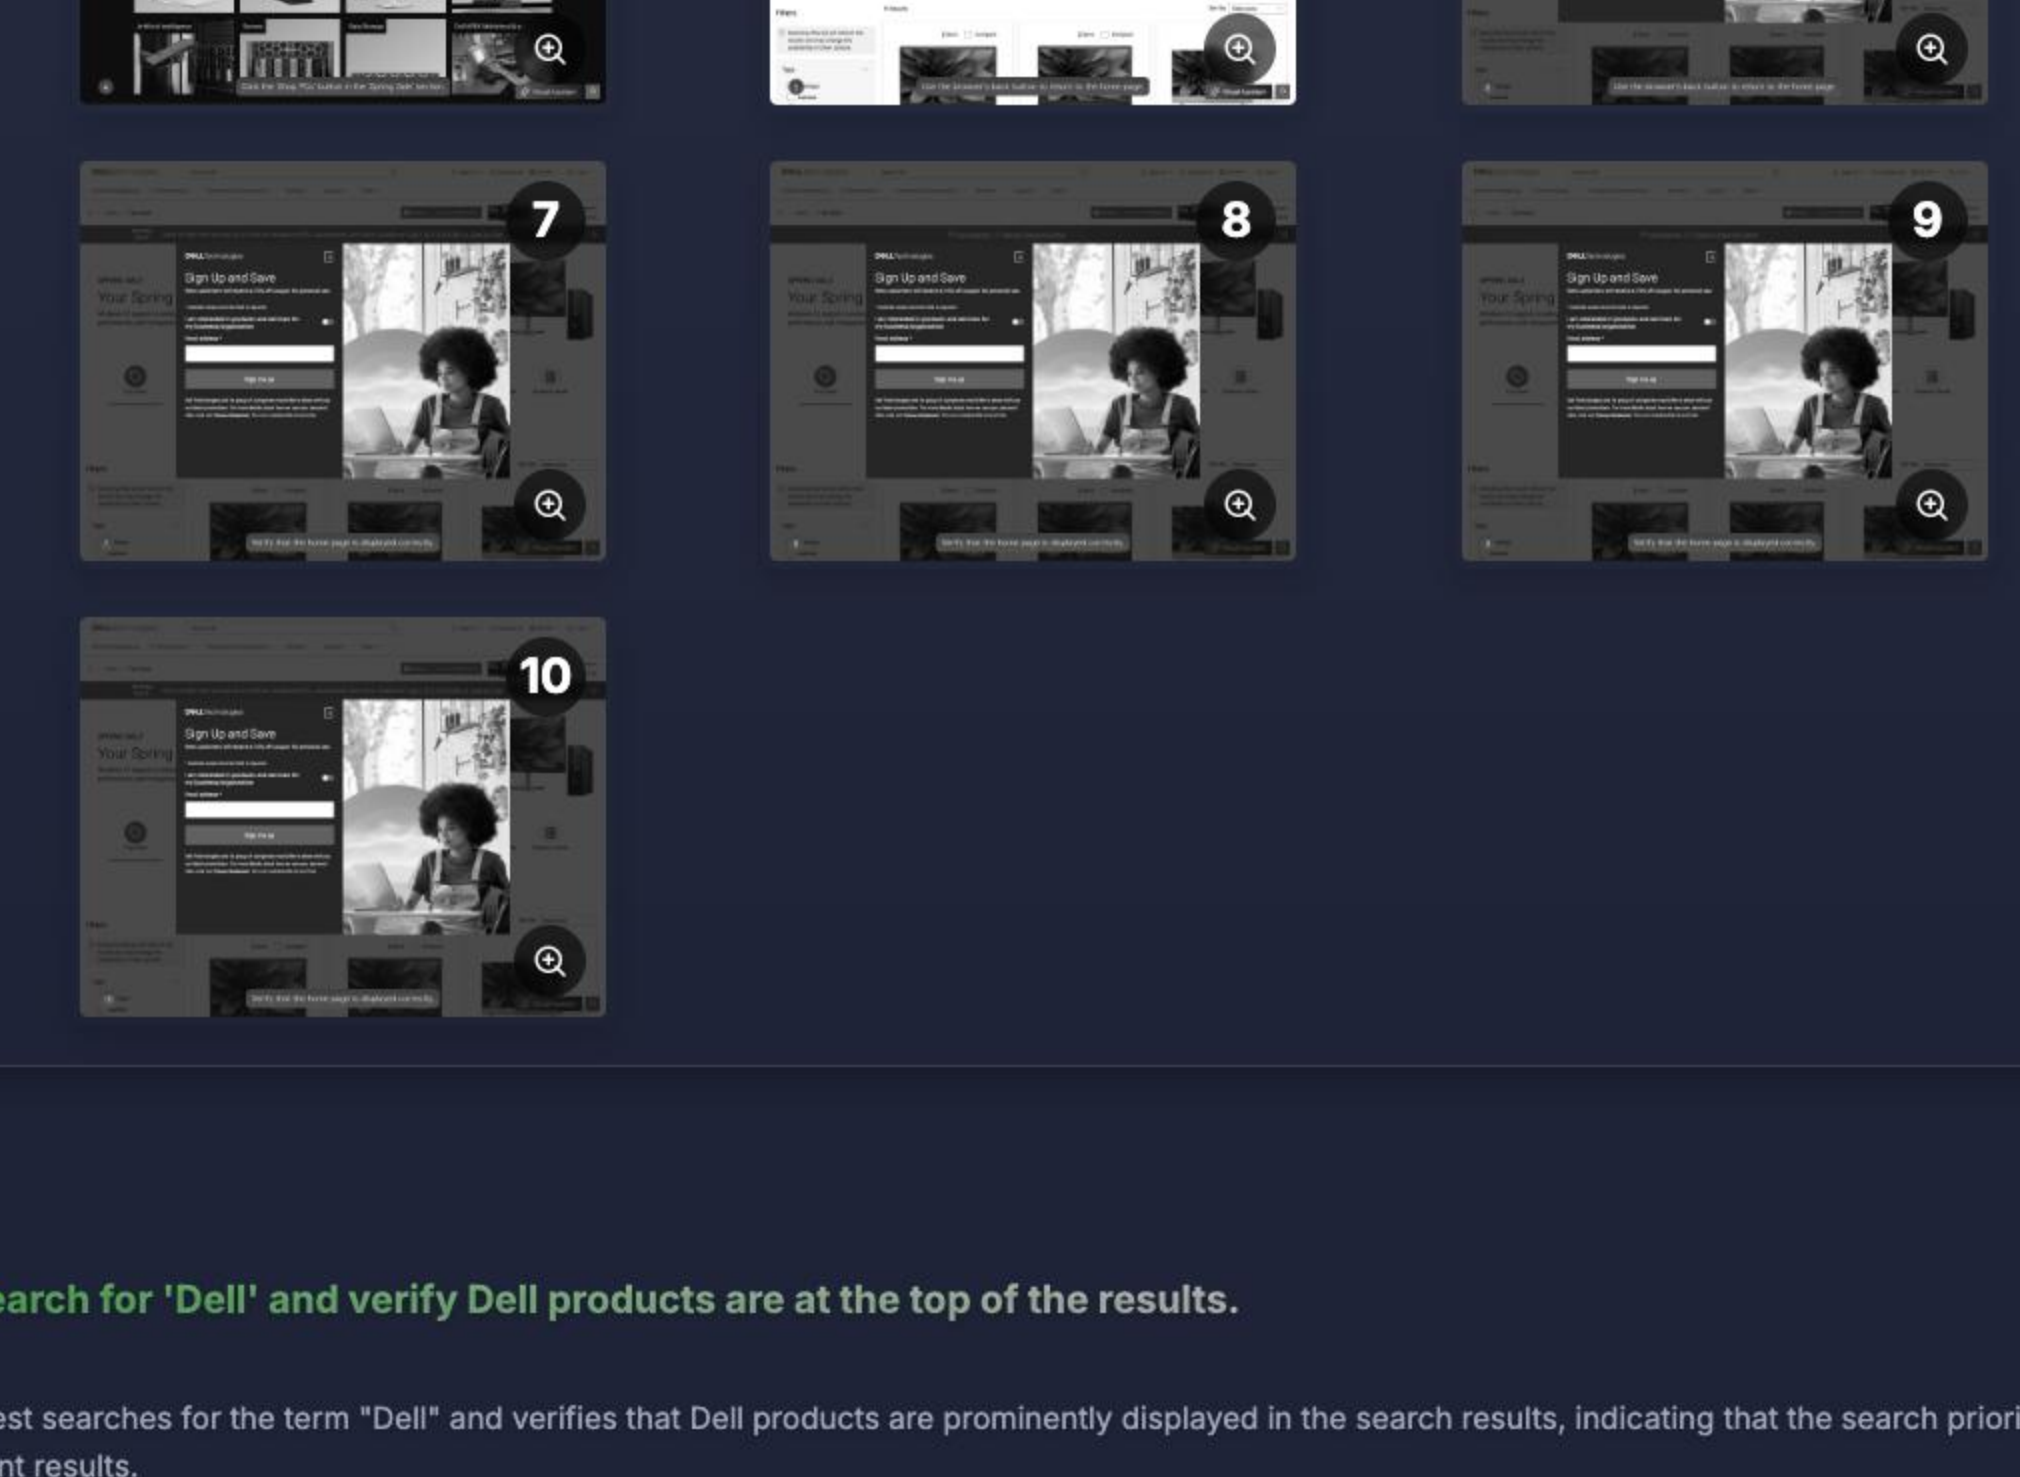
7

Sign Up and Save

8

Sign Up and Save

9

Sign Up and Save

10

Sign Up and Save

earch for 'Dell' and verify Dell products are at the top of the results.

est searches for the term "Dell" and verifies that Dell products are prominently displayed in the search results, indicating that the search priori
nt results.